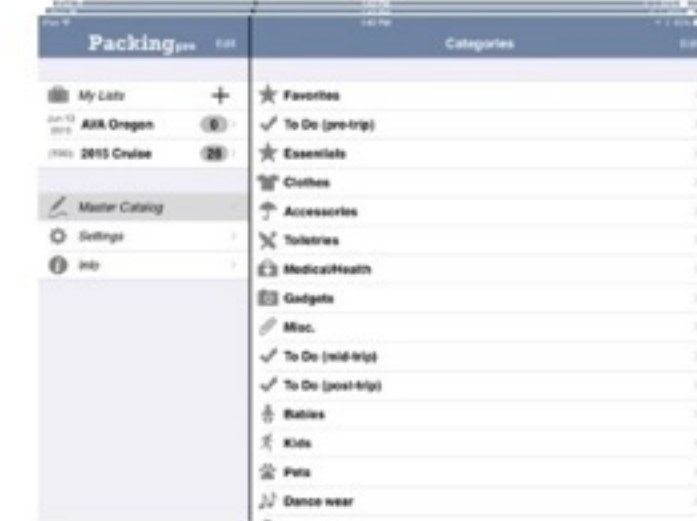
Packingpro Edit

1:40 PM

Categories

My Lists +

Jun 13 2015 AVA Oregon 0

2015 Cruise 28

Master Catalog

Settings

Info

Favorites

To Do (pre-trip)

Essentials

Clothes

Accessories

Toiletries

Medical/Health

Gadgets

Misc.

To Do (mid-trip)

To Do (post-trip)

Babies

Kids

Pets

Dance wear